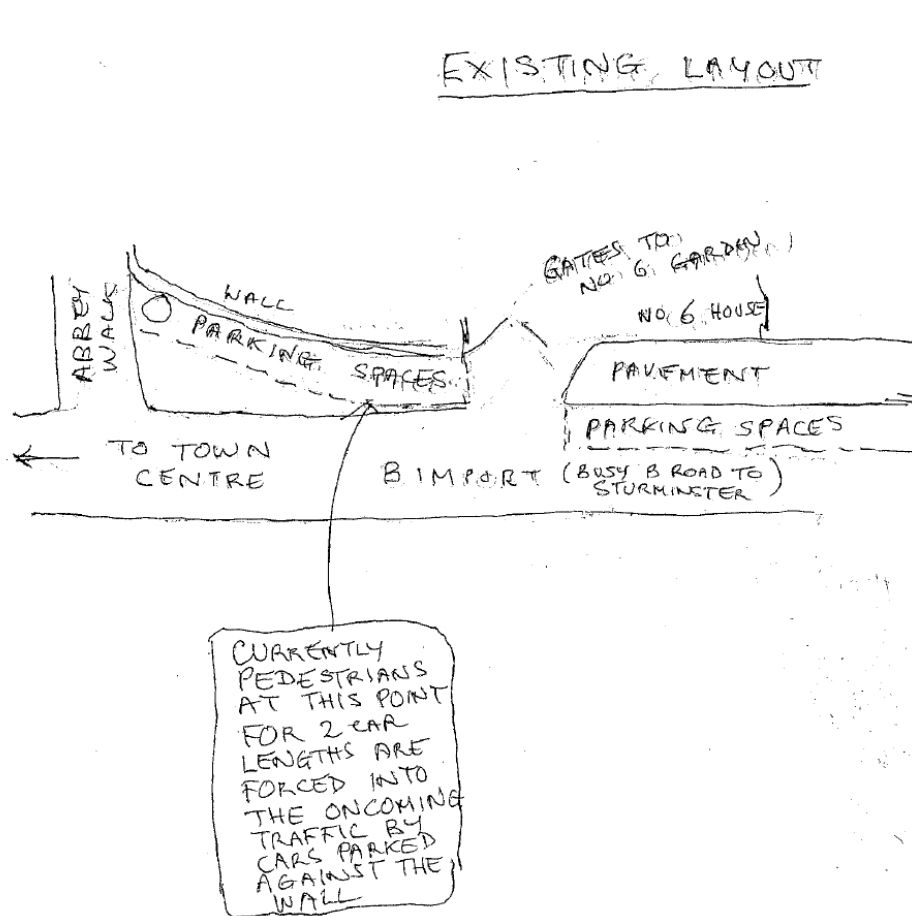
EXISTING LAYOUT

ABBEY WALK

WALL

PARKING SPACES

GATES TO NO 6 GARDEN

NO 6 HOUSE

PAVEMENT

PARKING SPACES

TO TOWN CENTRE

BIMPORT (BUSY B ROAD TO STURMINSTER)

CURENTLY PEDESTRIANS AT THIS POINT FOR 2 CAR LENGTHS ARE FORCED INTO THE ONCOMING TRAFFIC BY CARS PARKED AGAINST THE WALL